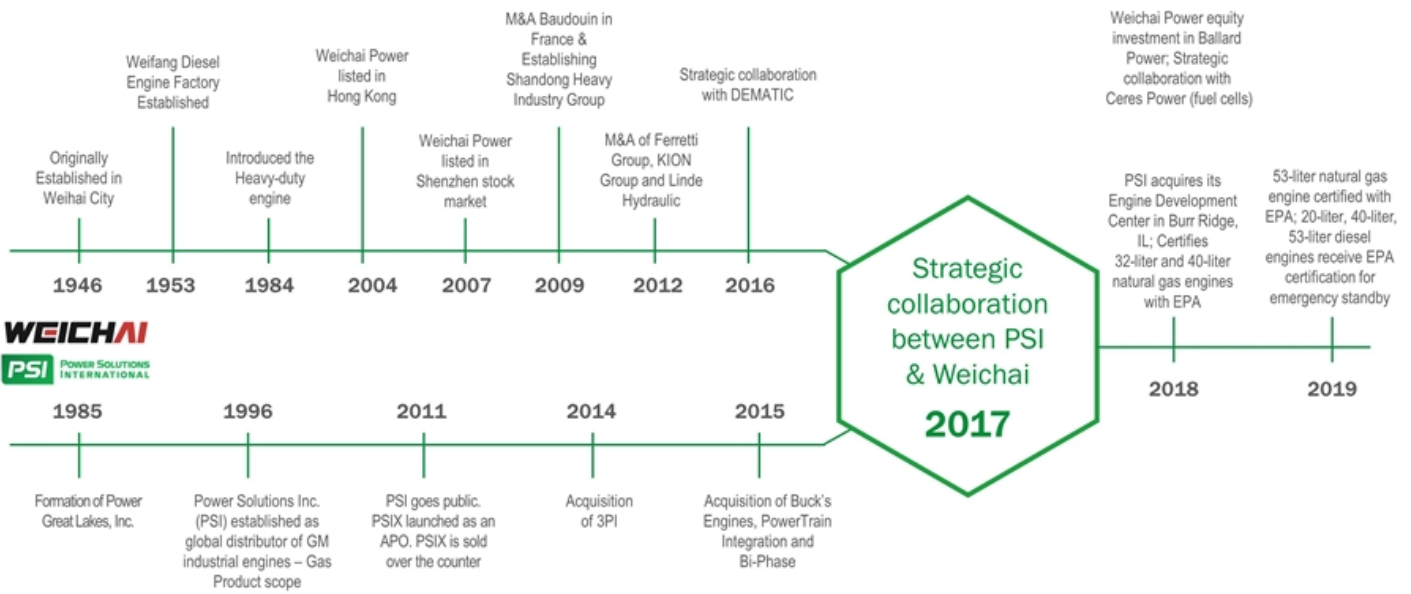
Originally Established in Weihai City

1946

Weifang Diesel Engine Factory Established

1953

Introduced the Heavy-duty engine

1984

Weichai Power listed in Hong Kong

2004

Weichai Power listed in Shenzhen stock market

2007

M&A Baudouin in France & Establishing Shandong Heavy Industry Group

2009

M&A of Ferretti Group, KION Group and Linde Hydraulic

2012

Strategic collaboration with DEMATIC

2016

WEICHAI

PSI POWER SOLUTIONS INTERNATIONAL

1985

Formation of Power Great Lakes, Inc.

1996

Power Solutions Inc. (PSI) established as global distributor of GM industrial engines – Gas Product scope

2011

PSI goes public. PSIX launched as an APO. PSIX is sold over the counter

2014

Acquisition of 3PI

2015

Acquisition of Buck's Engines, PowerTrain Integration and Bi-Phase

Strategic collaboration between PSI & Weichai

2017

Weichai Power equity investment in Ballard Power; Strategic collaboration with Ceres Power (fuel cells)

PSI acquires its Engine Development Center in Burr Ridge, IL; Certifies 32-liter and 40-liter natural gas engines with EPA

2018

53-liter natural gas engine certified with EPA; 20-liter, 40-liter, 53-liter diesel engines receive EPA certification for emergency standby

2019